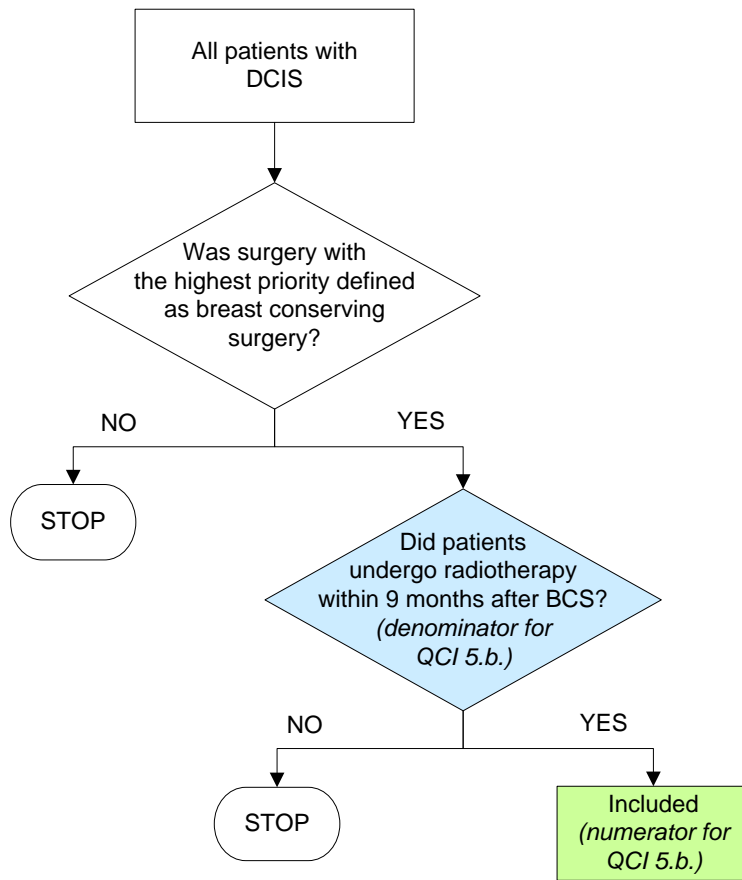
All patients with DCIS

Was surgery with the highest priority defined as breast conserving surgery?

NO

YES

STOP

Did patients undergo radiotherapy within 9 months after BCS? *(denominator for QCI 5.b.)*

NO

YES

STOP

Included *(numerator for QCI 5.b.)*